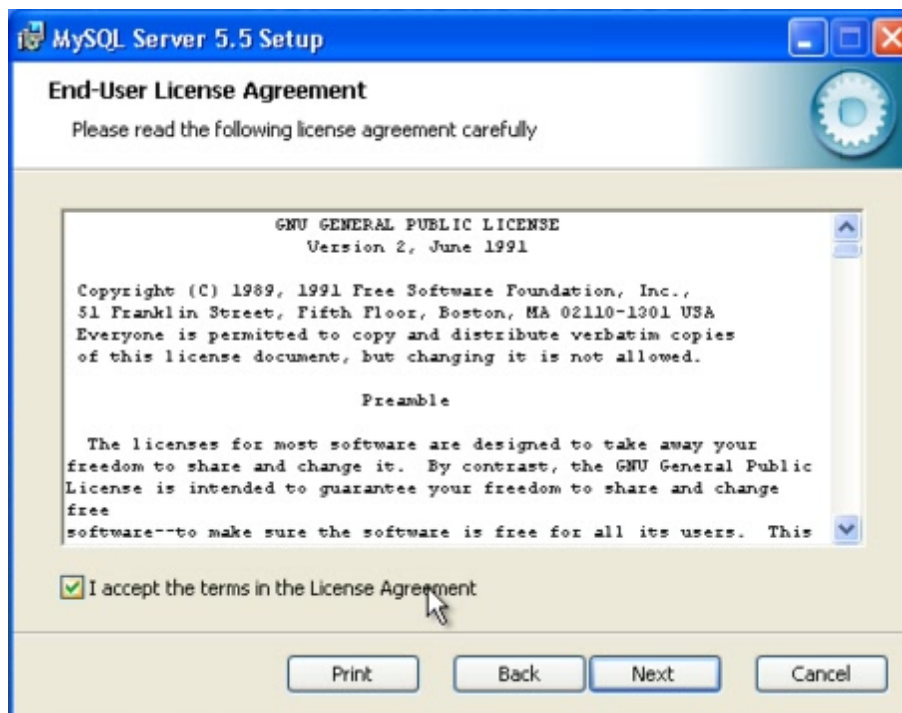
MySQL Server 5.5 Setup

End-User License Agreement

Please read the following license agreement carefully

GNU GENERAL PUBLIC LICENSE
Version 2, June 1991

Copyright (C) 1989, 1991 Free Software Foundation, Inc.,
51 Franklin Street, Fifth Floor, Boston, MA 02110-1301 USA
Everyone is permitted to copy and distribute verbatim copies
of this license document, but changing it is not allowed.

Preamble

The licenses for most software are designed to take away your freedom to share and change it. By contrast, the GNU General Public License is intended to guarantee your freedom to share and change free
software--to make sure the software is free for all its users. This

I accept the terms in the License Agreement

Print Back Next Cancel